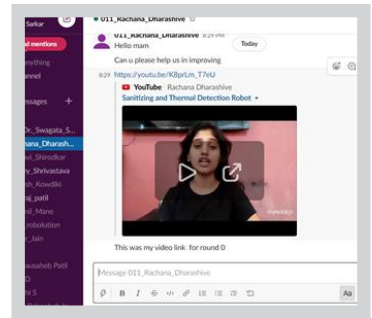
Sarkar

d mentions

nything

nnel

essages +

Dr._Swagata_S

hana_Dharash

el_Shirodkar

y_Shrivastava

sh_Kowdiki

aj_patil

nil_Mane

robolution

_Jain

ausaheb Patil

• 011_Racnana_Dharashive

011_Racnana_Dharashive 8:29 PM
Hello mam

Today

Can u please help us in improving

8:29 https://youtu.be/K8prLm_T7eU

YouTube | Rachana Dharashive
Sanitizing and Thermal Detection Robot ▾

This was my video link for round 0

Message 011_Rachana_Dharashive

B I S </> 🔗 ☰ ☰ ☰

Aa